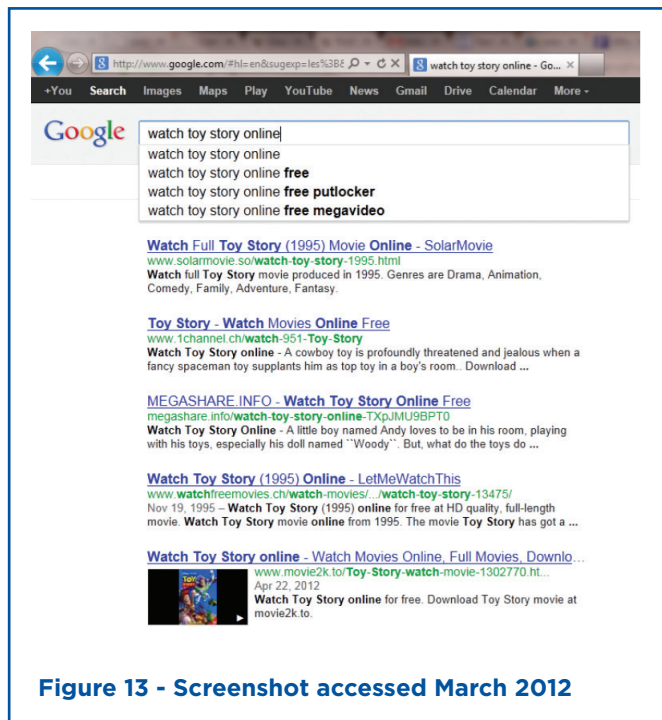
http://www.google.com/#hl=en&sugexp=les%3B8 watch toy story online - Go...

+You Search Images Maps Play YouTube News Gmail Drive Calendar More

Google watch toy story online

watch toy story online
watch toy story online free
watch toy story online free putlocker
watch toy story online free megavideo

Watch Full Toy Story (1995) Movie Online - SolarMovie
www.solarmovie.so/watch-toy-story-1995.html
Watch full Toy Story movie produced in 1995. Genres are Drama, Animation, Comedy, Family, Adventure, Fantasy.

Toy Story - Watch Movies Online Free
www.1channel.ch/watch-951-Toy-Story
Watch Toy Story online - A cowboy toy is profoundly threatened and jealous when a fancy spaceman toy supplants him as top toy in a boy's room.. Download ...

MEGASHARE.INFO - Watch Toy Story Online Free
megashare.info/watch-toy-story-online-TXpJMU9BPT0
Watch Toy Story Online - A little boy named Andy loves to be in his room, playing with his toys, especially his doll named ``Woody``. But, what do the toys do ...

Watch Toy Story (1995) Online - LetMeWatchThis
www.watchfreemovies.ch/watch-movies/.../watch-toy-story-13475/
Nov 19, 1995 – Watch Toy Story (1995) online for free at HD quality, full-length movie. Watch Toy Story movie online from 1995. The movie Toy Story has got a ...

Watch Toy Story online - Watch Movies Online, Full Movies, Downlo...
www.movie2k.to/Toy-Story-watch-movie-1302770.ht...
Apr 22, 2012
Watch Toy Story online for free. Download Toy Story movie at movie2k.to.

Figure 13 - Screenshot accessed March 2012